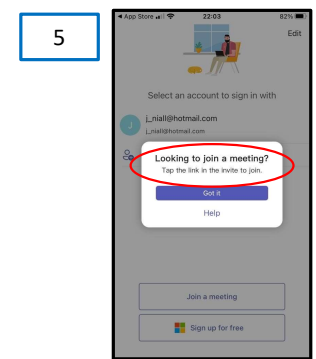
5

◀ App Store 22:03 82%

Edit

Select an account to sign in with

J j_niall@hotmail.com
j_niall@hotmail.com

Looking to join a meeting?
Tap the link in the invite to join.

Got it

Help

Join a meeting

Sign up for free